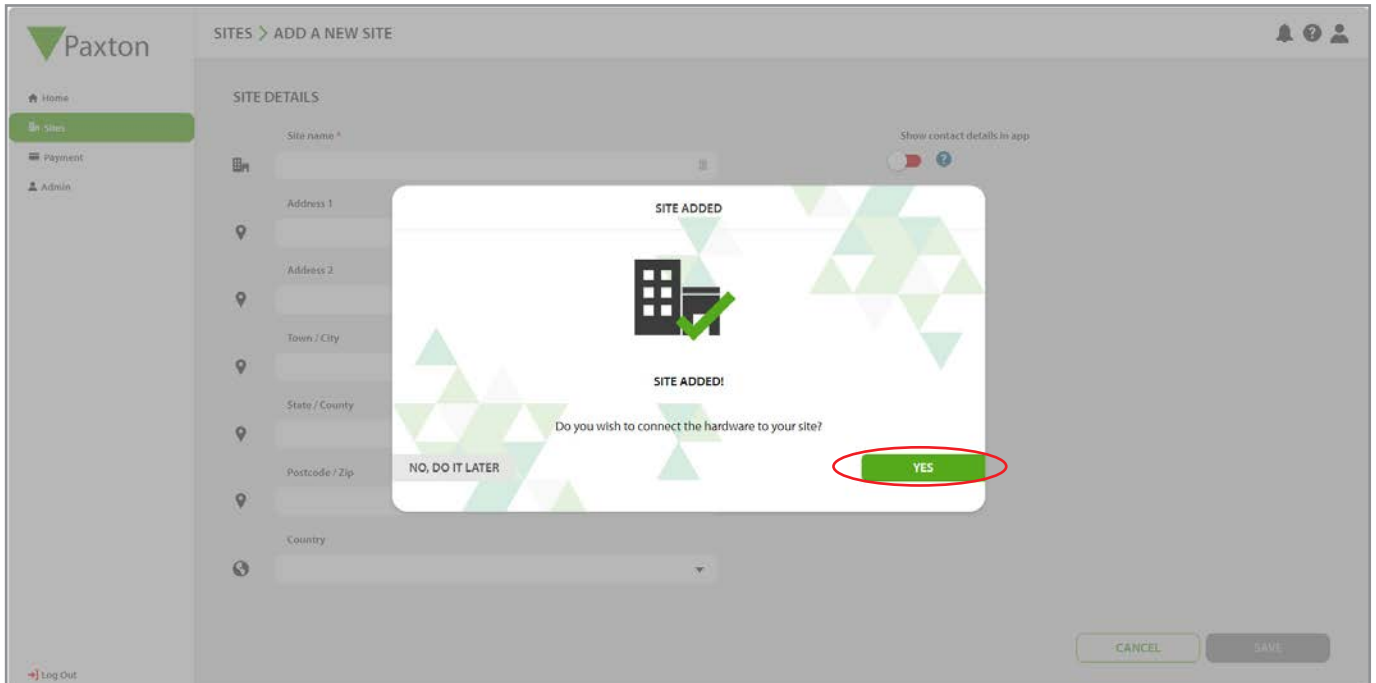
Paxton

SITES > ADD A NEW SITE

Home
Sites
Payment
Admin

SITE DETAILS

Site name *

Show contact details in app

Address 1

Address 2

Town / City

State / County

Postcode / Zip

Country

SITE ADDED

SITE ADDED!

Do you wish to connect the hardware to your site?

NO, DO IT LATER

YES

CANCEL

SAVE

Log Out